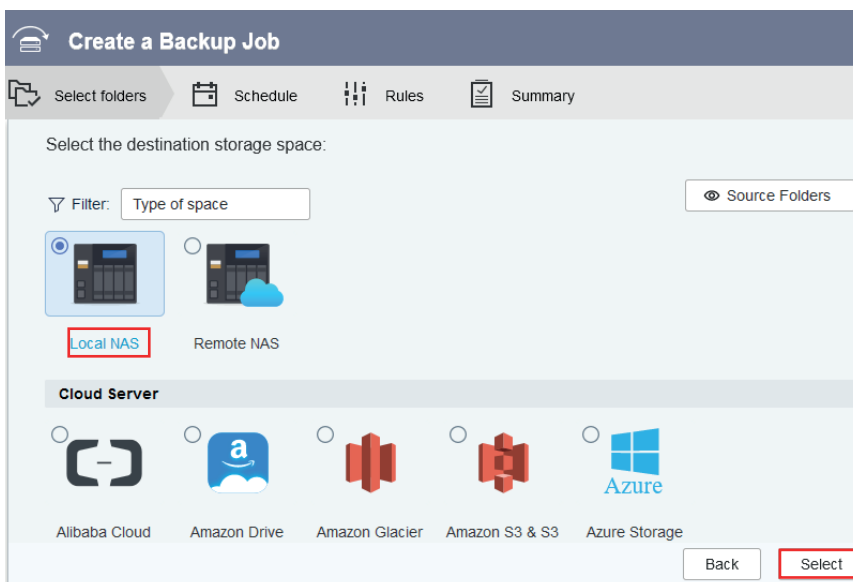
Create a Backup Job

Select folders Schedule Rules Summary

Select the destination storage space:

Filter: Type of space

Source Folders

Local NAS

Remote NAS

Cloud Server

a

Azure

Alibaba Cloud Amazon Drive Amazon Glacier Amazon S3 & S3 Azure Storage

Back Select